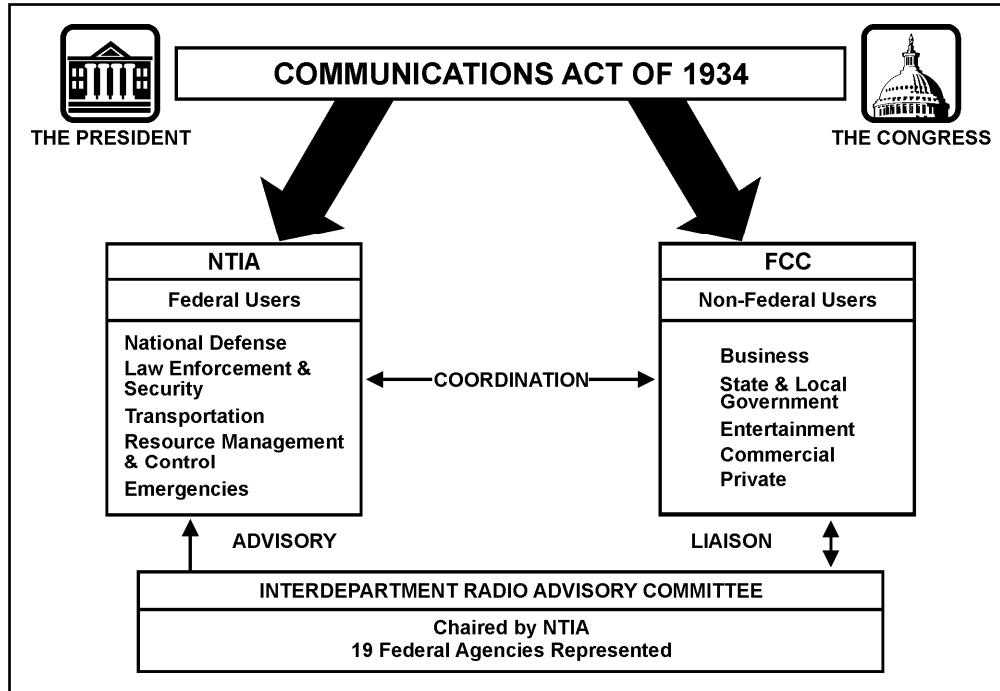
COMMUNICATIONS ACT OF 1934

THE PRESIDENT

THE CONGRESS

NTIA

Federal Users

National Defense
Law Enforcement & Security
Transportation
Resource Management & Control
Emergencies

COORDINATION

FCC

Non-Federal Users

Business
State & Local Government
Entertainment
Commercial
Private

ADVISORY

LIAISON

INTERDEPARTMENT RADIO ADVISORY COMMITTEE

Chaired by NTIA
19 Federal Agencies Represented